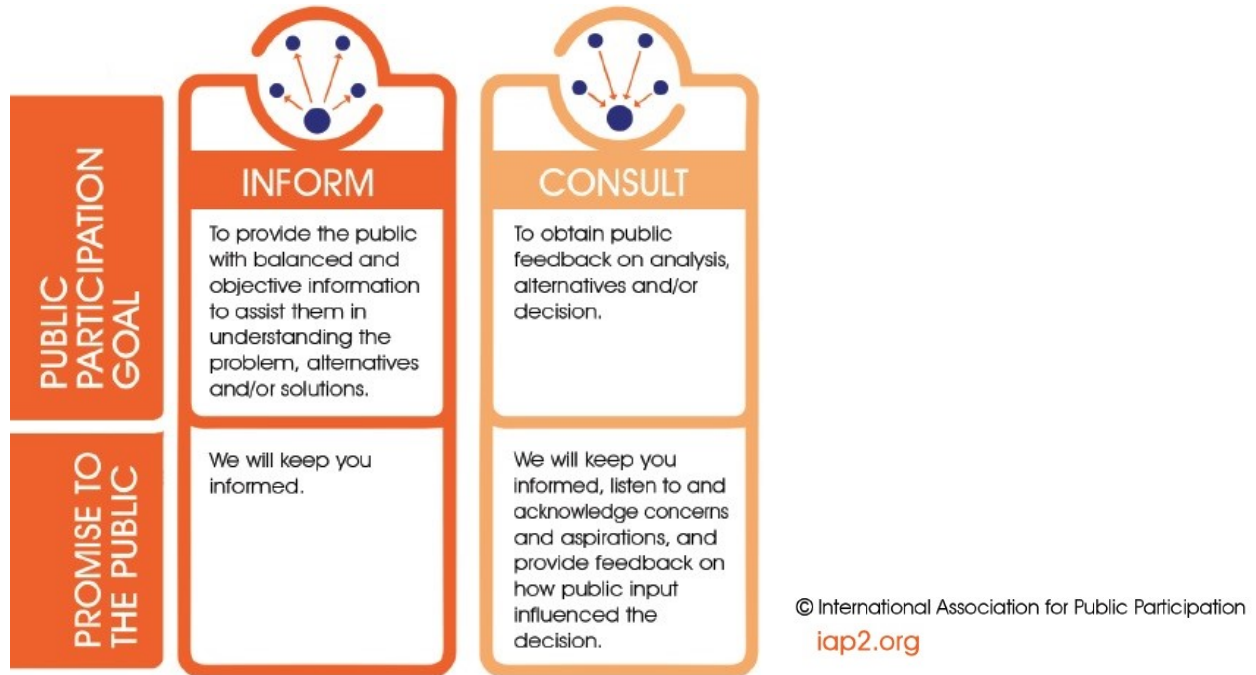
| | INFORM | CONSULT |
|---|---|---|
| PUBLIC PARTICIPATION GOAL | To provide the public with balanced and objective information to assist them in understanding the problem, alternatives and/or solutions. | To obtain public feedback on analysis, alternatives and/or decision. |
| PROMISE TO THE PUBLIC | We will keep you informed. | We will keep you informed, listen to and acknowledge concerns and aspirations, and provide feedback on how public input influenced the decision. |

© International Association for Public Participation
iap2.org